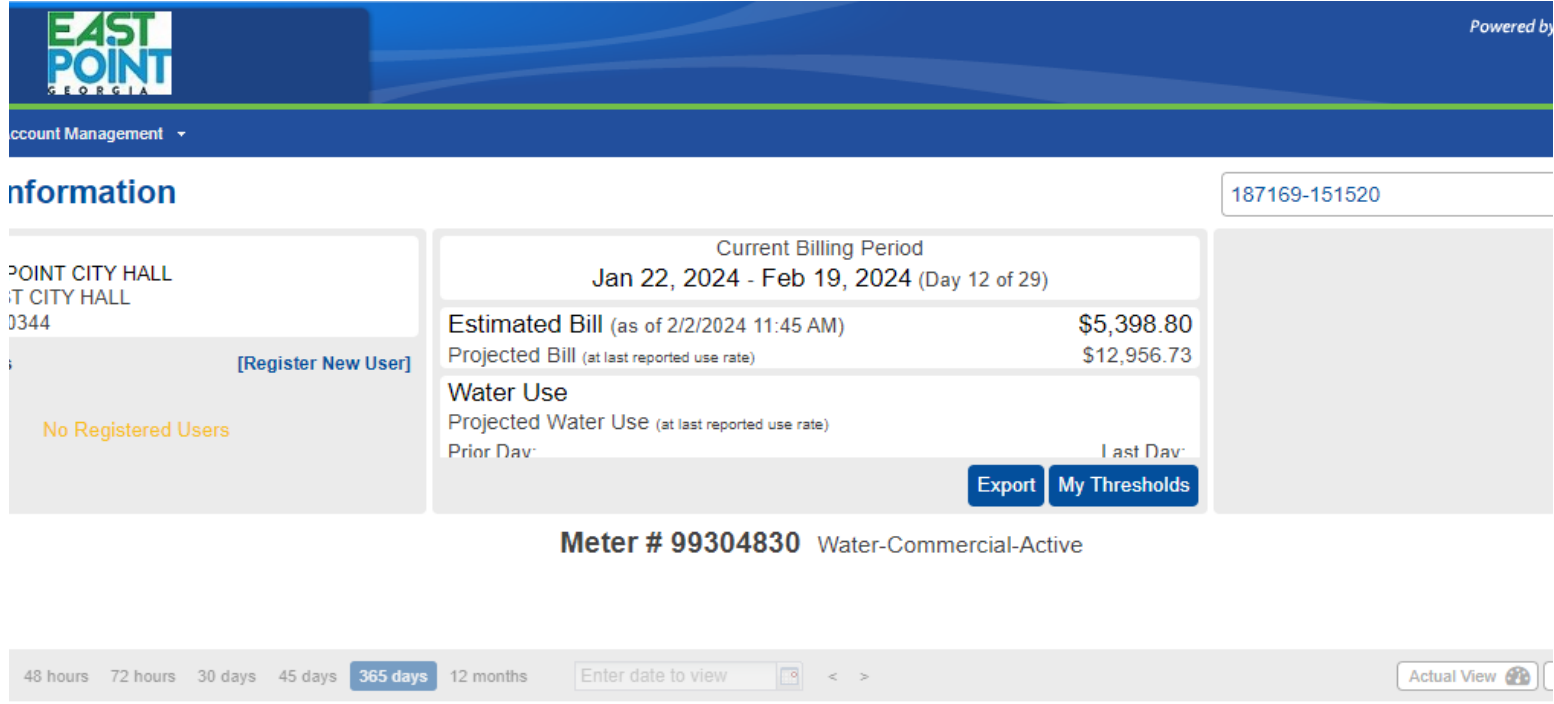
EAST POINT GEORGIA

Powered by

ccount Management

nformation

187169-151520

POINT CITY HALL
ST CITY HALL
0344

[Register New User]

No Registered Users

Current Billing Period
Jan 22, 2024 - Feb 19, 2024 (Day 12 of 29)

Estimated Bill (as of 2/2/2024 11:45 AM) $5,398.80
Projected Bill (at last reported use rate) $12,956.73

Water Use
Projected Water Use (at last reported use rate)
Prior Day: Last Day:

Export My Thresholds

Meter # 99304830 Water-Commercial-Active

48 hours 72 hours 30 days 45 days 365 days 12 months Enter date to view < >

Actual View